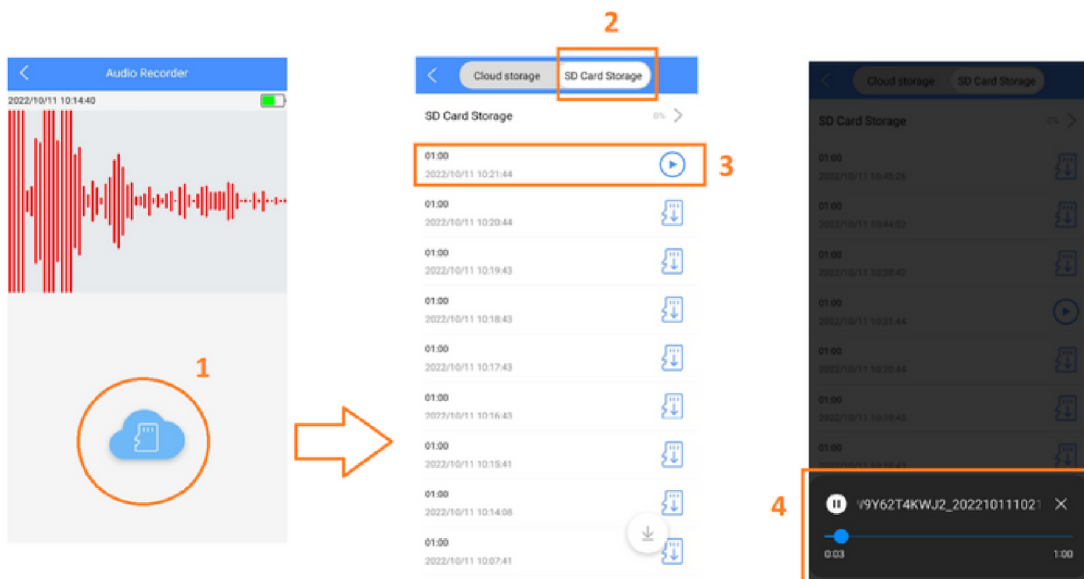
Audio Recorder
2022/10/11 10:14:40

1

2
Cloud storage SD Card Storage
SD Card Storage 0%
01:00
2022/10/11 10:21:44
3
01:00
2022/10/11 10:20:44
01:00
2022/10/11 10:19:43
01:00
2022/10/11 10:18:43
01:00
2022/10/11 10:17:43
01:00
2022/10/11 10:16:43
01:00
2022/10/11 10:15:41
01:00
2022/10/11 10:14:08
01:00
2022/10/11 10:07:41

Cloud storage SD Card Storage
SD Card Storage 0%
01:00
2022/10/11 10:45:26
01:00
2022/10/11 10:44:02
01:00
2022/10/11 10:28:42
01:00
2022/10/11 10:21:44
01:00
2022/10/11 10:20:44
01:00
2022/10/11 10:19:43
01:00
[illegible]
4
V9Y62T4KWJ2_20221011021
0:03 1:00